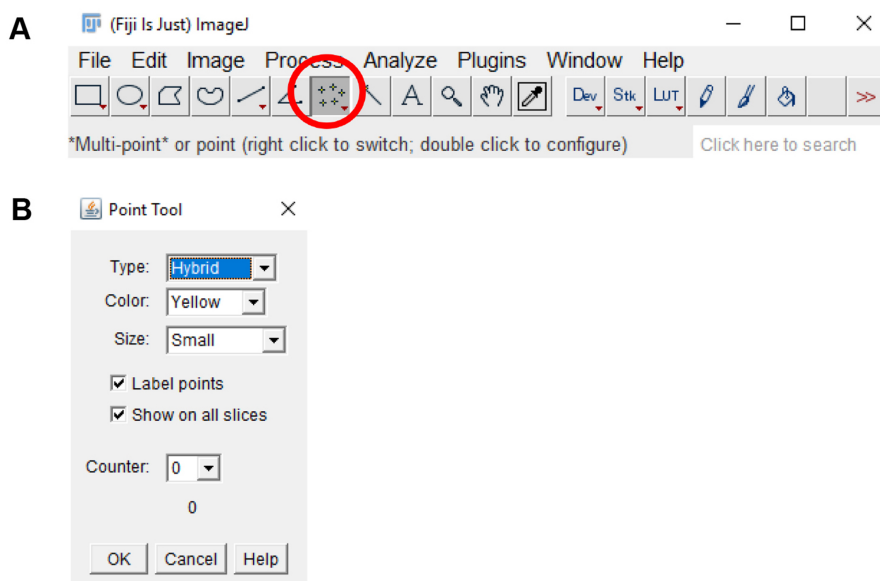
A

(Fiji Is Just) ImageJ

File Edit Image Process Analyze Plugins Window Help

A Dev Stk LUT >>

*Multi-point* or point (right click to switch; double click to configure)

Click here to search

B

Point Tool

Type: Hybrid

Color: Yellow

Size: Small

Label points

Show on all slices

Counter: 0

0

OK Cancel Help